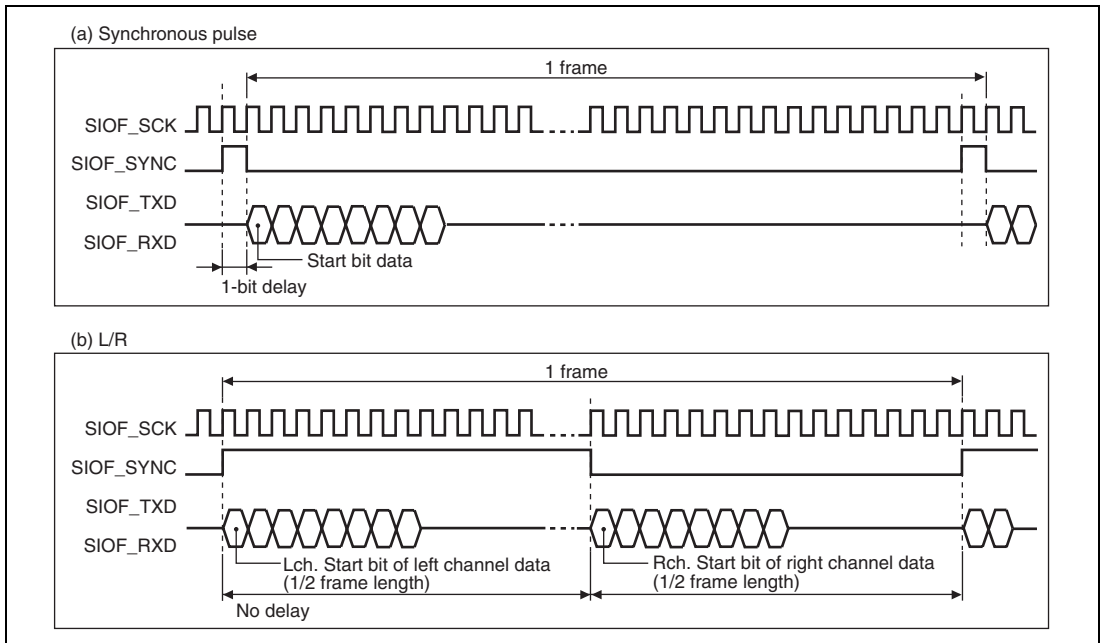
(a) Synchronous pulse

1 frame

SIOF_SCK

SIOF_SYNC

SIOF_TXD

SIOF_RXD

Start bit data

1-bit delay

(b) L/R

1 frame

SIOF_SCK

SIOF_SYNC

SIOF_TXD

SIOF_RXD

Lch. Start bit of left channel data
(1/2 frame length)

Rch. Start bit of right channel data
(1/2 frame length)

No delay